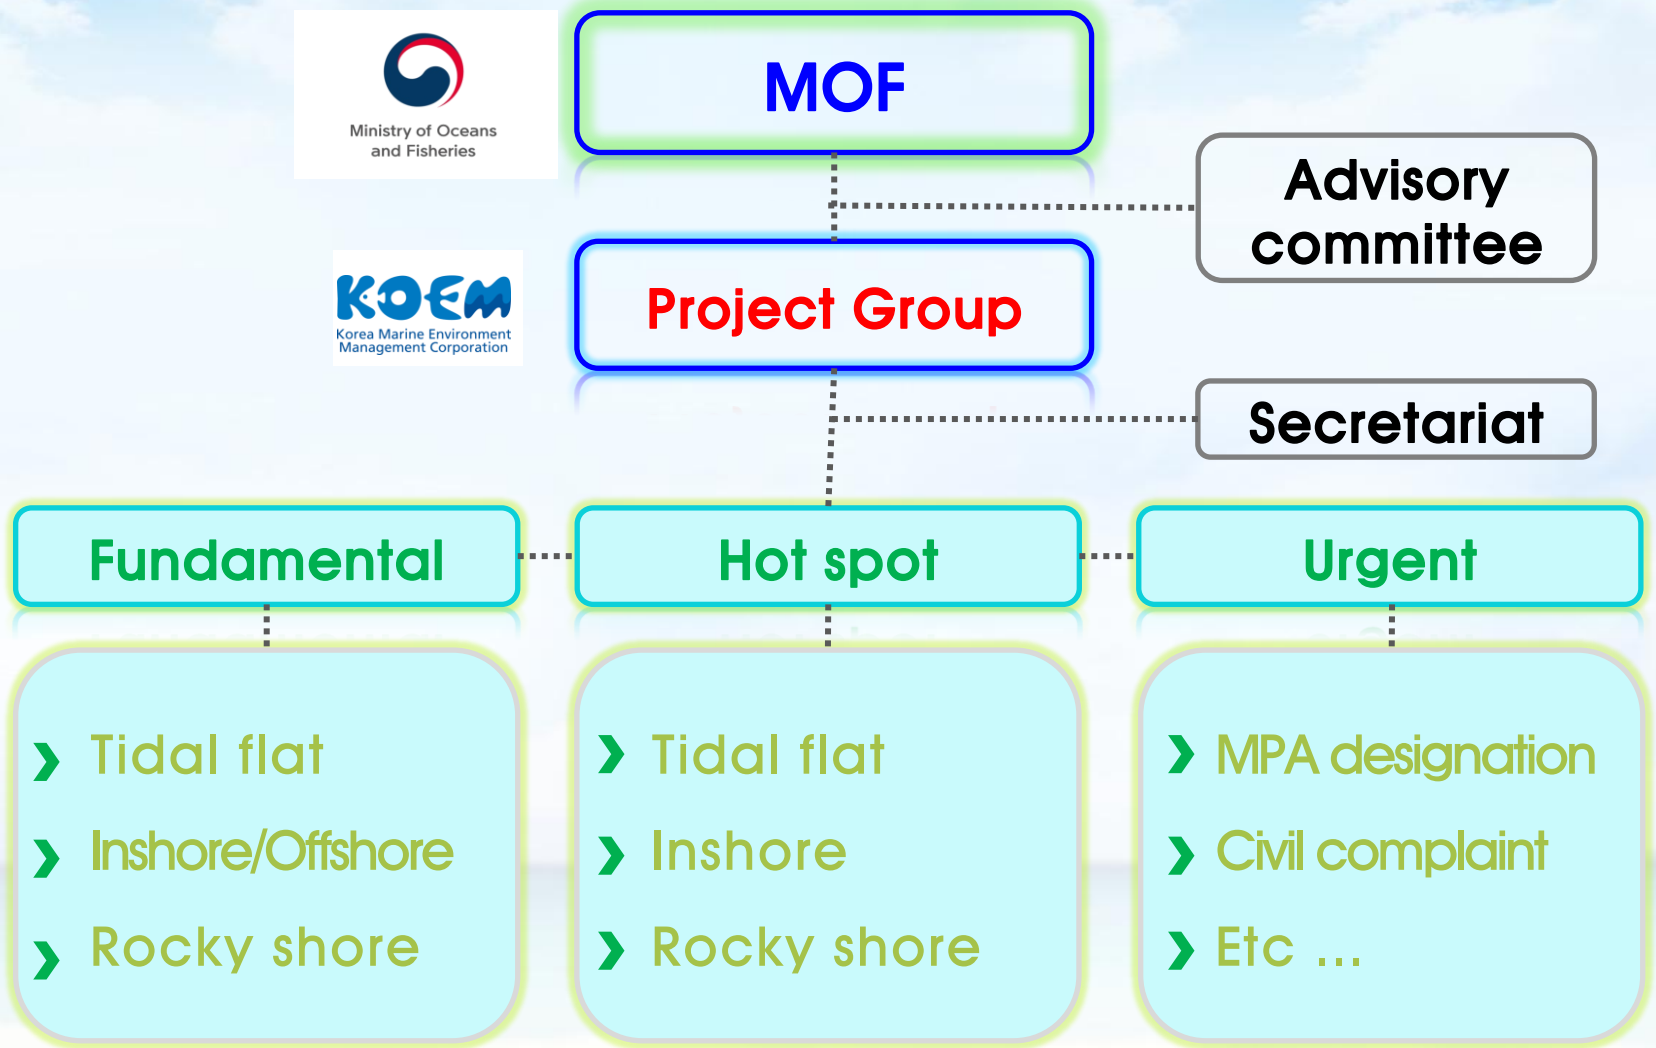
Ministry of Oceans and Fisheries

MOF

Advisory committee

KOEM
Korea Marine Environment Management Corporation

Project Group

Secretariat

Fundamental

Hot spot

Urgent

Tidal flat
Inshore/Offshore
Rocky shore

Tidal flat
Inshore
Rocky shore

MPA designation
Civil complaint
Etc ...